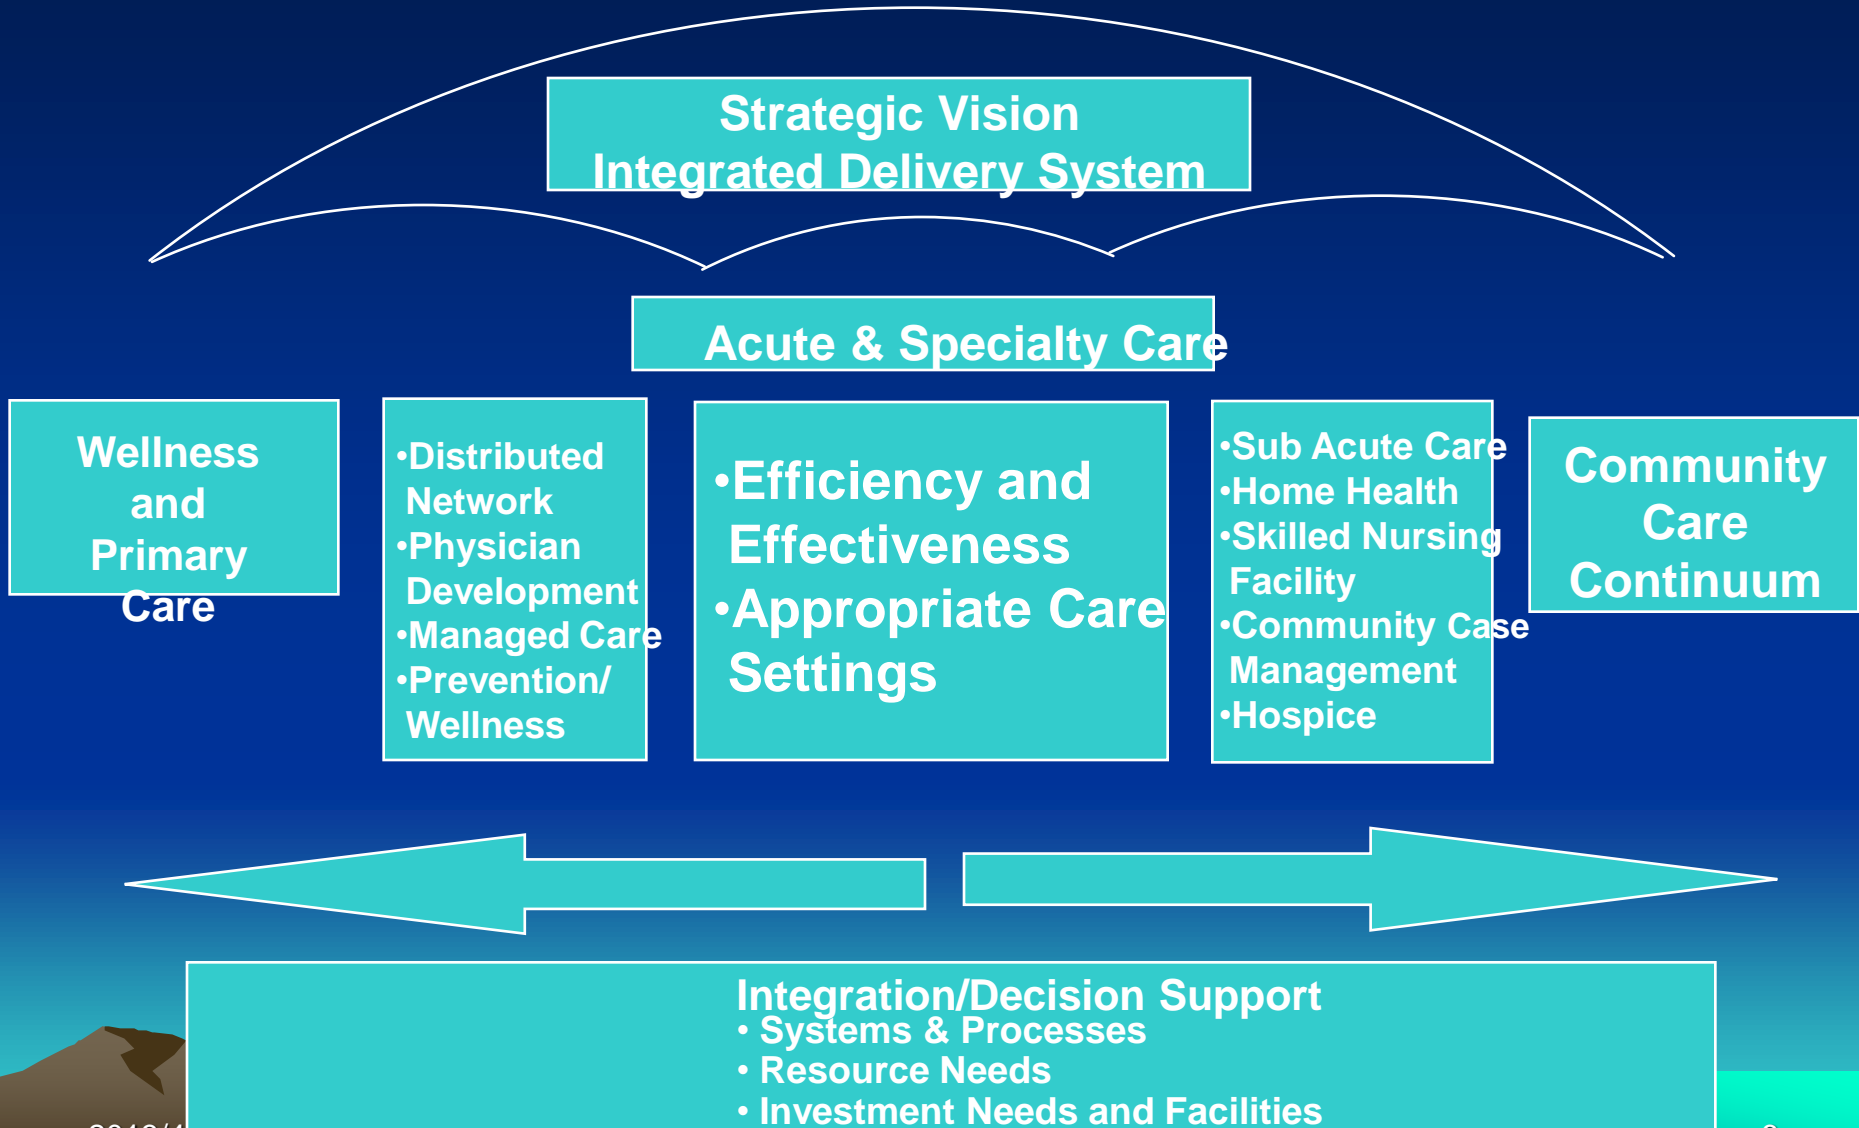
Strategic Vision
Integrated Delivery System

Acute & Specialty Care

Wellness and Primary Care

•Distributed Network
•Physician Development
•Managed Care
•Prevention/ Wellness

•Efficiency and Effectiveness
•Appropriate Care Settings

•Sub Acute Care
•Home Health
•Skilled Nursing Facility
•Community Case Management
•Hospice

Community Care Continuum

Integration/Decision Support
• Systems & Processes
• Resource Needs
• Investment Needs and Facilities

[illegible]